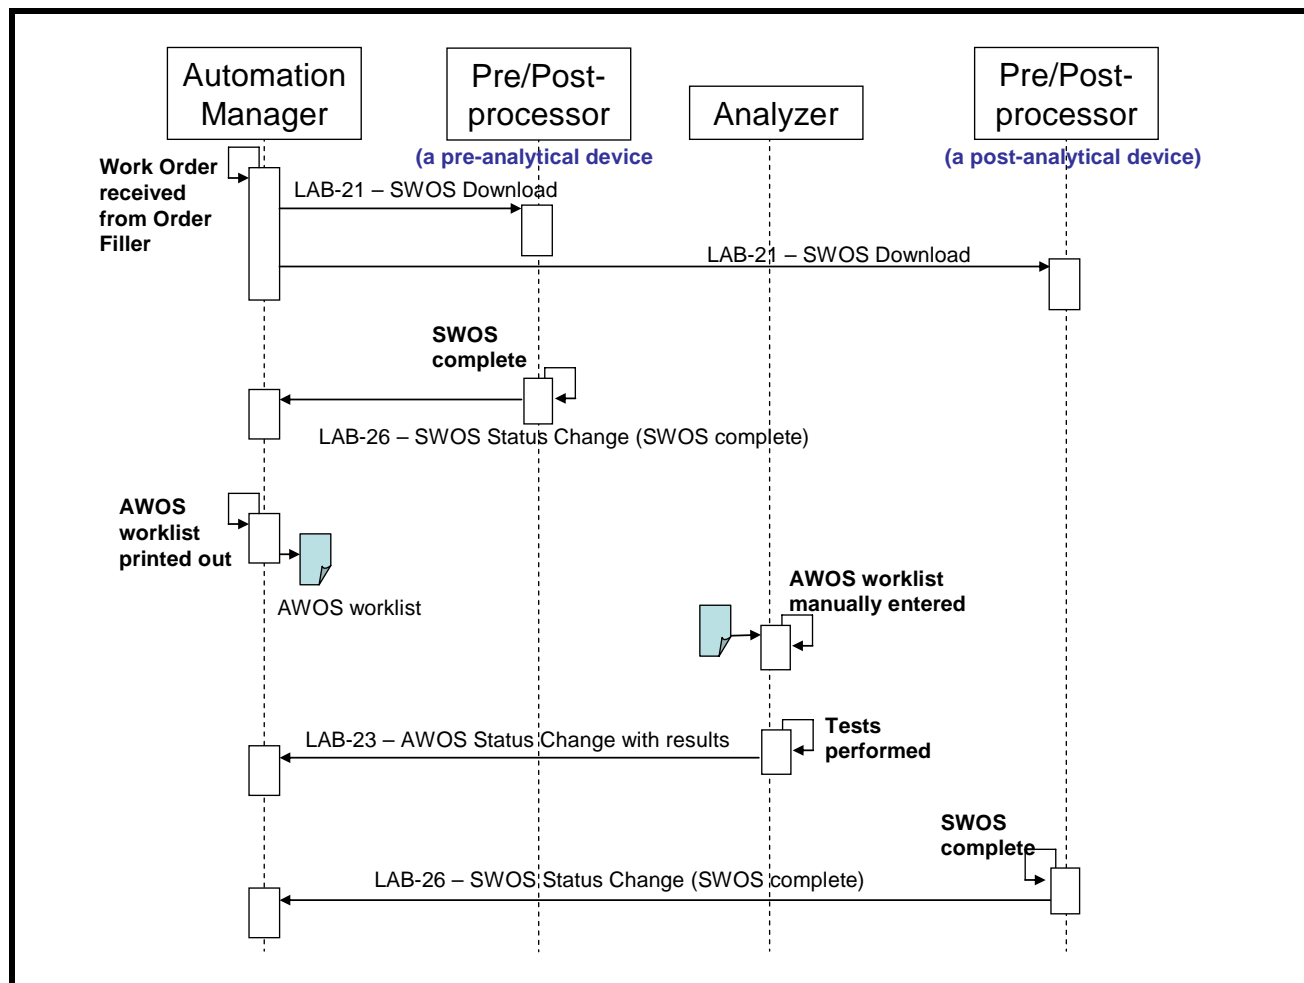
Automation Manager

Pre/Post-processor

(a pre-analytical device

Analyzer

Pre/Post-processor

(a post-analytical device)

Work Order received from Order Filler

LAB-21 – SWOS Download

LAB-21 – SWOS Download

SWOS complete

LAB-26 – SWOS Status Change (SWOS complete)

AWOS worklist printed out

AWOS worklist

AWOS worklist manually entered

LAB-23 – AWOS Status Change with results

Tests performed

SWOS complete

LAB-26 – SWOS Status Change (SWOS complete)